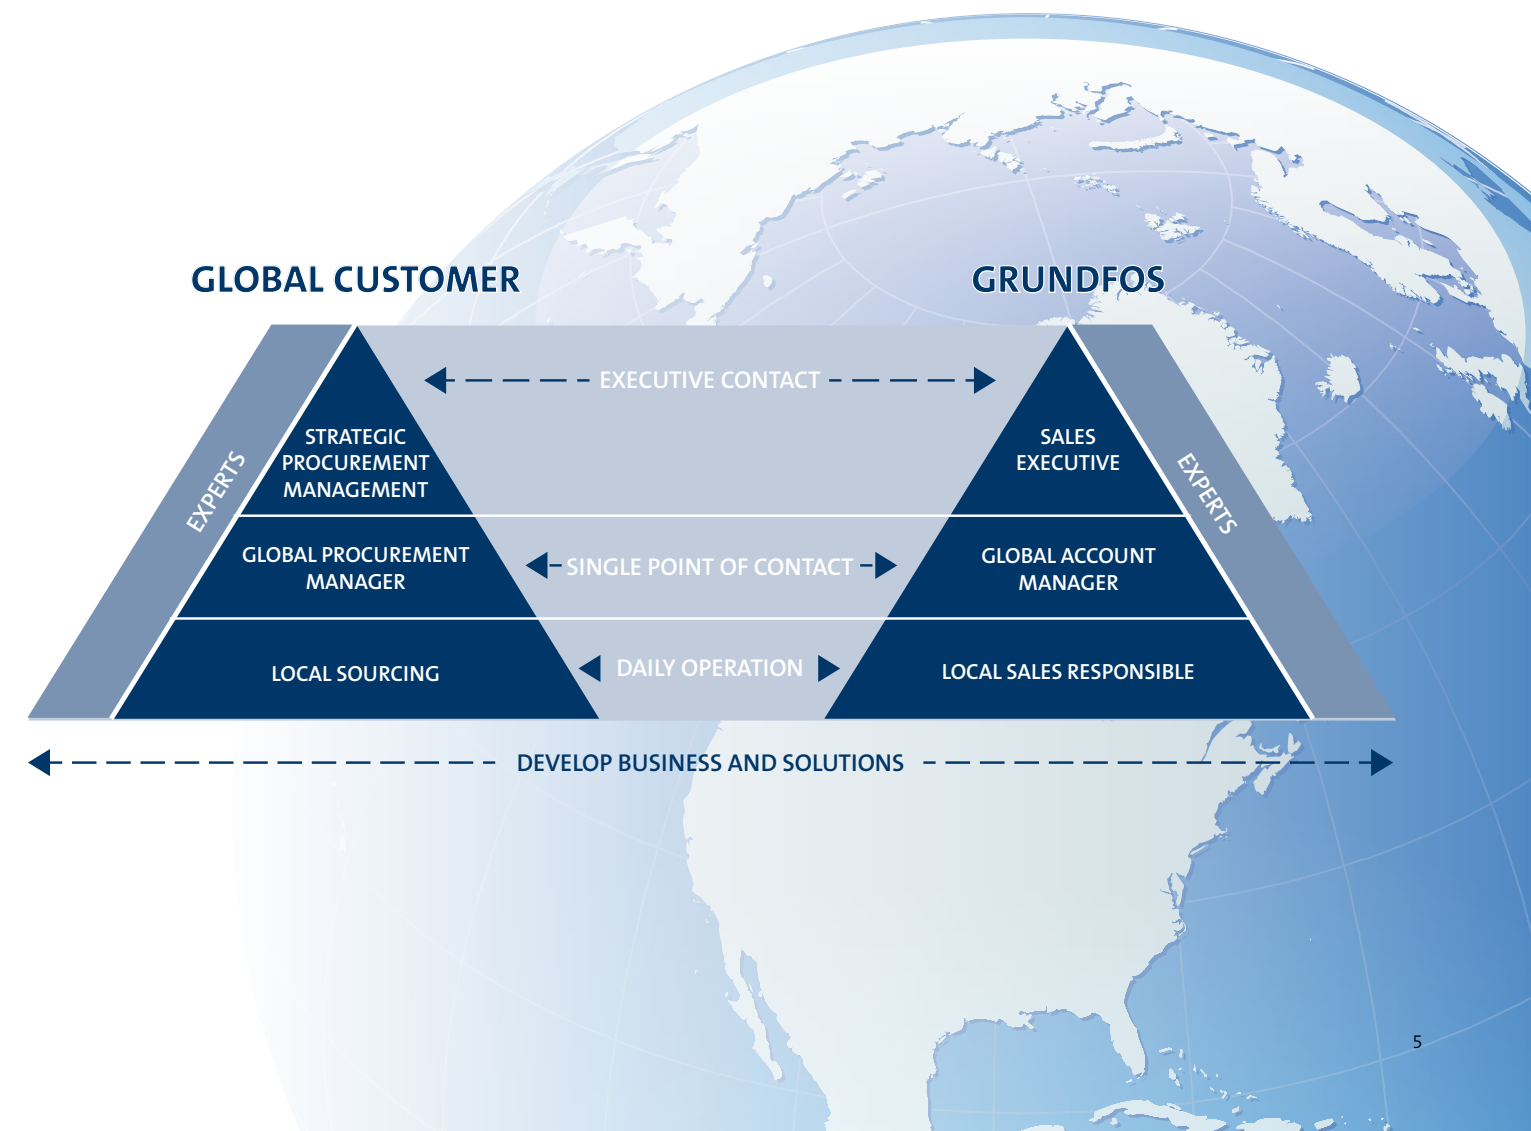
GLOBAL CUSTOMER

GRUNDFOS

EXECUTIVE CONTACT

EXPERTS

STRATEGIC PROCUREMENT MANAGEMENT

SALES EXECUTIVE

EXPERTS

GLOBAL PROCUREMENT MANAGER

SINGLE POINT OF CONTACT

GLOBAL ACCOUNT MANAGER

LOCAL SOURCING

DAILY OPERATION

LOCAL SALES RESPONSIBLE

DEVELOP BUSINESS AND SOLUTIONS

5